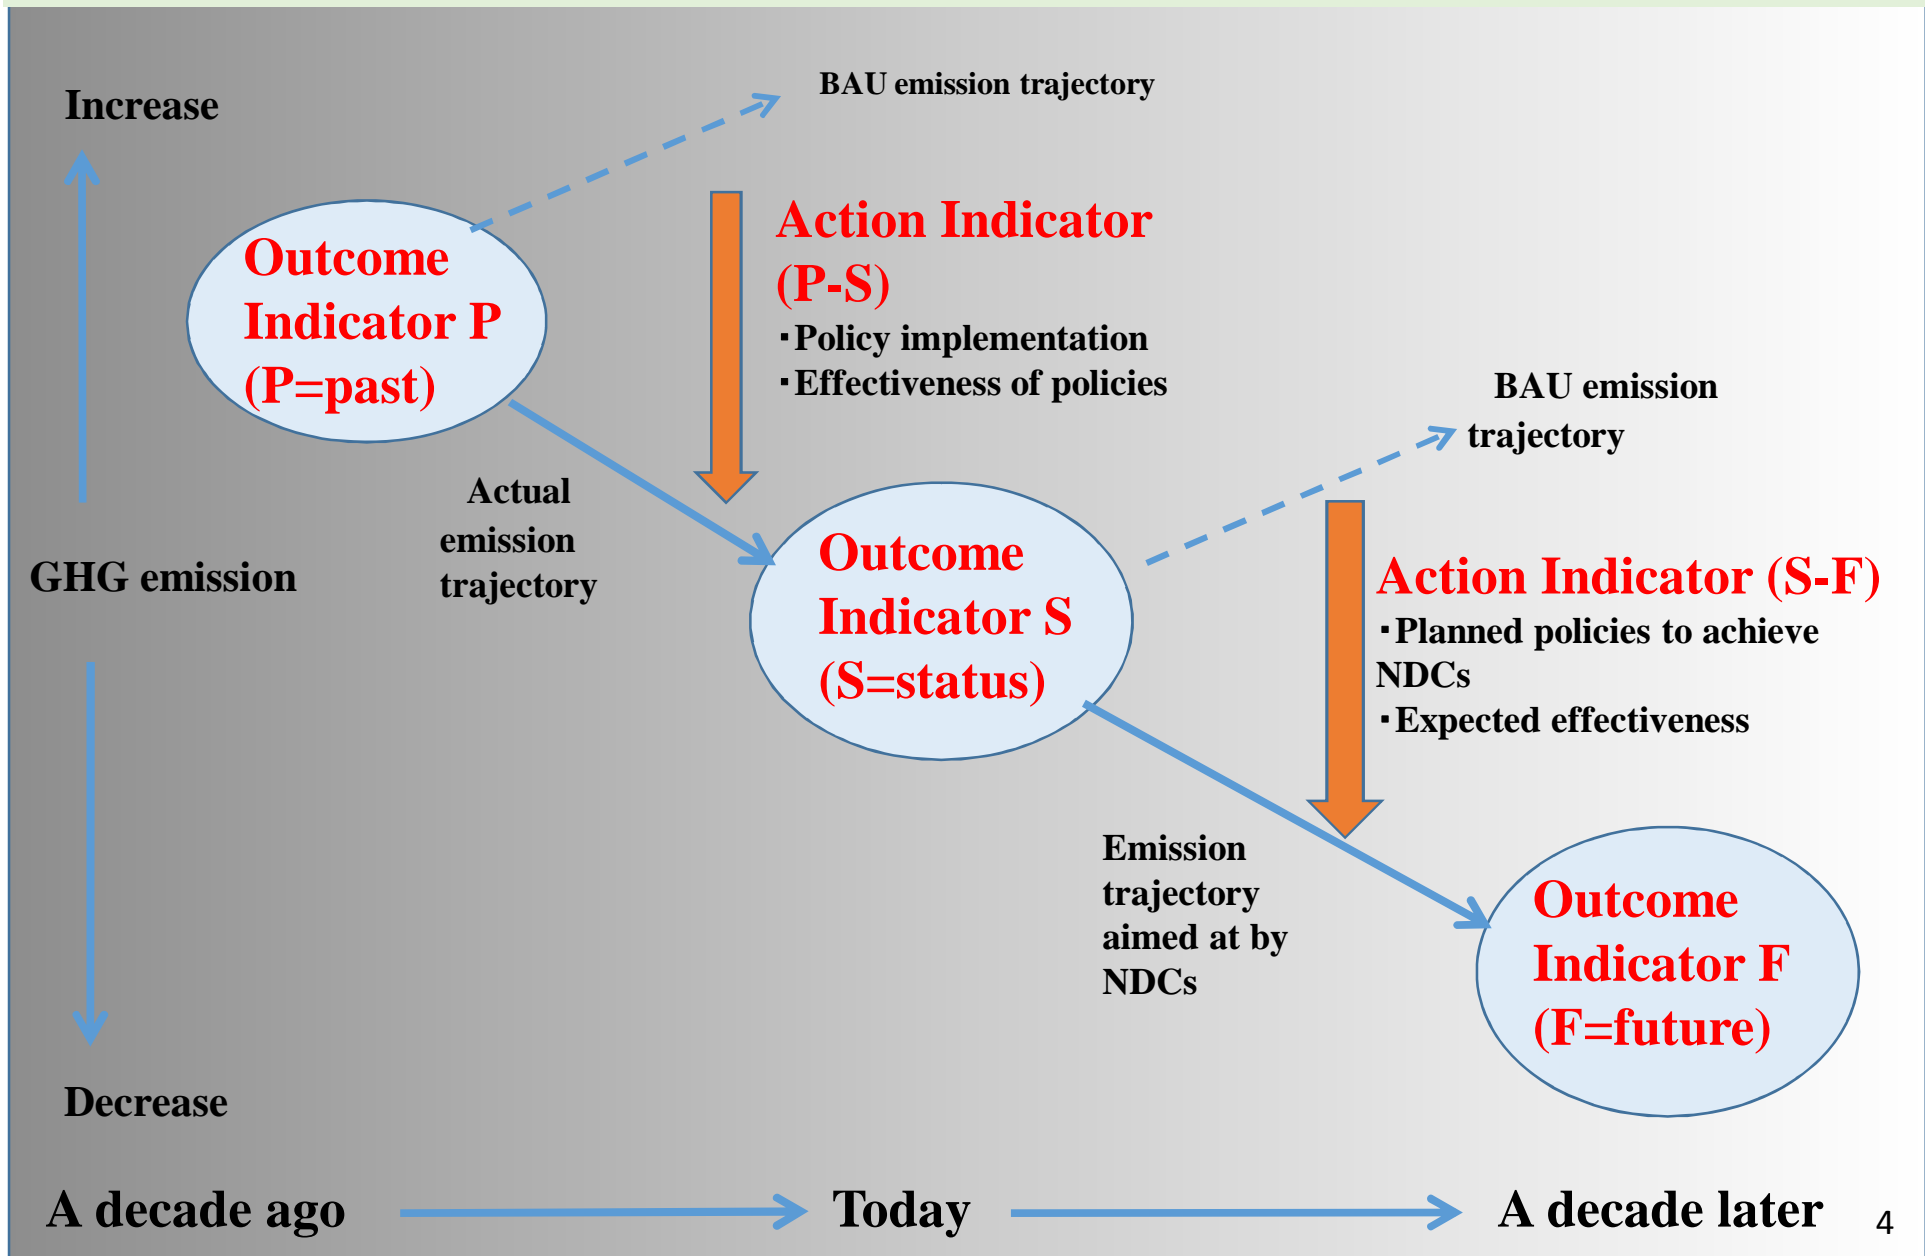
Increase

GHG emission

Decrease

BAU emission trajectory

Outcome Indicator P (P=past)

Action Indicator (P-S)
・Policy implementation
・Effectiveness of policies

Actual emission trajectory

Outcome Indicator S (S=status)

BAU emission trajectory

Action Indicator (S-F)
・Planned policies to achieve NDCs
・Expected effectiveness

Emission trajectory aimed at by NDCs

Outcome Indicator F (F=future)

A decade ago

Today

A decade later

4